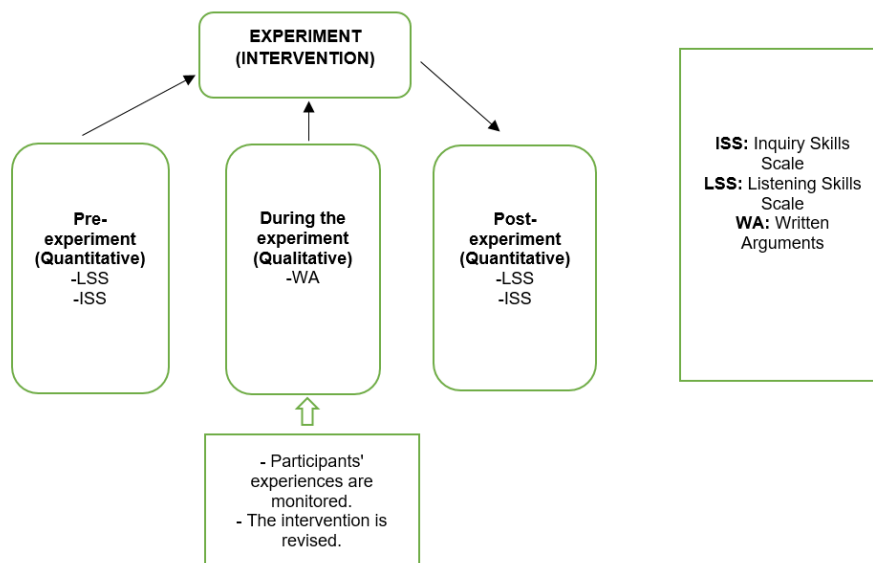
EXPERIMENT (INTERVENTION)

Pre-experiment (Quantitative)
-LSS
-ISS

During the experiment (Qualitative)
-WA

Post-experiment (Quantitative)
-LSS
-ISS

ISS: Inquiry Skills Scale
LSS: Listening Skills Scale
WA: Written Arguments

- Participants' experiences are monitored.
- The intervention is revised.